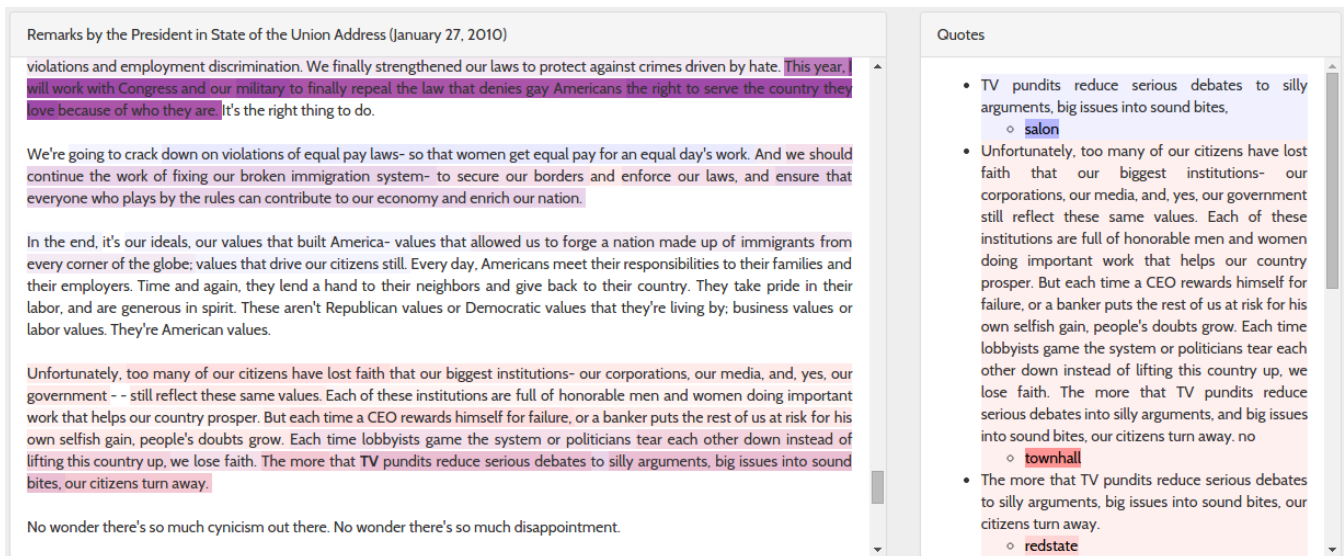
Remarks by the President in State of the Union Address (January 27, 2010)

violations and employment discrimination. We finally strengthened our laws to protect against crimes driven by hate. This year, I will work with Congress and our military to finally repeal the law that denies gay Americans the right to serve the country they love because of who they are. It's the right thing to do.

We're going to crack down on violations of equal pay laws- so that women get equal pay for an equal day's work. And we should continue the work of fixing our broken immigration system- to secure our borders and enforce our laws, and ensure that everyone who plays by the rules can contribute to our economy and enrich our nation.

In the end, it's our ideals, our values that built America- values that allowed us to forge a nation made up of immigrants from every corner of the globe; values that drive our citizens still. Every day, Americans meet their responsibilities to their families and their employers. Time and again, they lend a hand to their neighbors and give back to their country. They take pride in their labor, and are generous in spirit. These aren't Republican values or Democratic values that they're living by; business values or labor values. They're American values.

Unfortunately, too many of our citizens have lost faith that our biggest institutions- our corporations, our media, and, yes, our government - - still reflect these same values. Each of these institutions are full of honorable men and women doing important work that helps our country prosper. But each time a CEO rewards himself for failure, or a banker puts the rest of us at risk for his own selfish gain, people's doubts grow. Each time lobbyists game the system or politicians tear each other down instead of lifting this country up, we lose faith. The more that TV pundits reduce serious debates to silly arguments, big issues into sound bites, our citizens turn away.

No wonder there's so much cynicism out there. No wonder there's so much disappointment.

Quotes

- TV pundits reduce serious debates to silly arguments, big issues into sound bites,
  - salon
- Unfortunately, too many of our citizens have lost faith that our biggest institutions- our corporations, our media, and, yes, our government still reflect these same values. Each of these institutions are full of honorable men and women doing important work that helps our country prosper. But each time a CEO rewards himself for failure, or a banker puts the rest of us at risk for his own selfish gain, people's doubts grow. Each time lobbyists game the system or politicians tear each other down instead of lifting this country up, we lose faith. The more that TV pundits reduce serious debates into silly arguments, and big issues into sound bites, our citizens turn away. no
  - townhall
- The more that TV pundits reduce serious debates to silly arguments, big issues into sound bites, our citizens turn away.
  - redstate